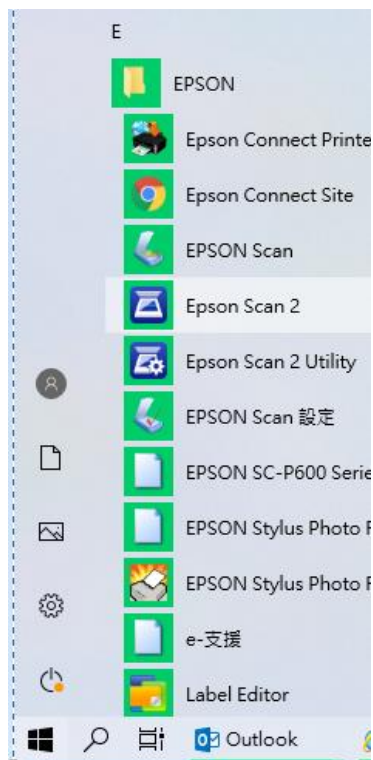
E

EPSON

Epson Connect Printe

Epson Connect Site

EPSON Scan

Epson Scan 2

Epson Scan 2 Utility

EPSON Scan 設定

EPSON SC-P600 Serie

EPSON Stylus Photo F

EPSON Stylus Photo F

e-支援

Label Editor

Outlook